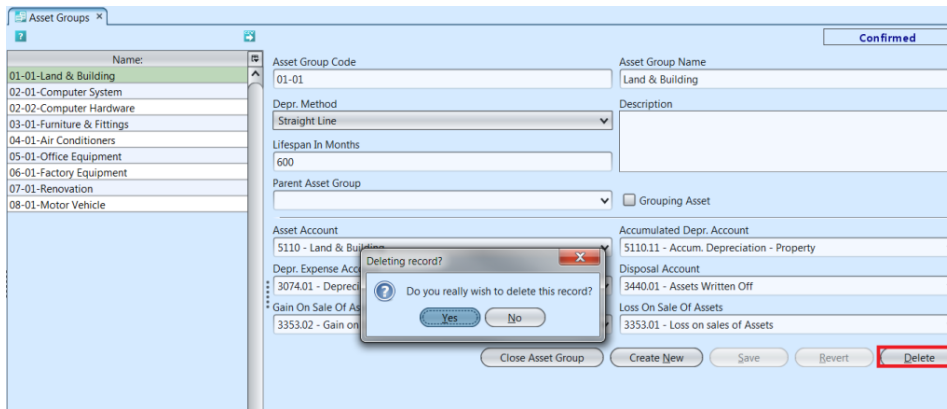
Asset Groups ×

Confirmed

Name:
01-01-Land & Building
02-01-Computer System
02-02-Computer Hardware
03-01-Furniture & Fittings
04-01-Air Conditioners
05-01-Office Equipment
06-01-Factory Equipment
07-01-Renovation
08-01-Motor Vehicle

Asset Group Code
01-01
Asset Group Name
Land & Building
Depr. Method
Straight Line
Description
Lifespan In Months
600
Parent Asset Group
Grouping Asset
Asset Account
5110 - Land & Buil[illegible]
Accumulated Depr. Account
5110.11 - Accum. Depreciation - Property
Depr. Expense Acc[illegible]
3074.01 - Depreci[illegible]
Disposal Account
3440.01 - Assets Written Off
Gain On Sale Of As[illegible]
3353.02 - Gain on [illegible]
Loss On Sale Of Assets
3353.01 - Loss on sales of Assets

Deleting record?
Do you really wish to delete this record?
Yes
No

Close Asset Group
Create New
Save
Revert
Delete